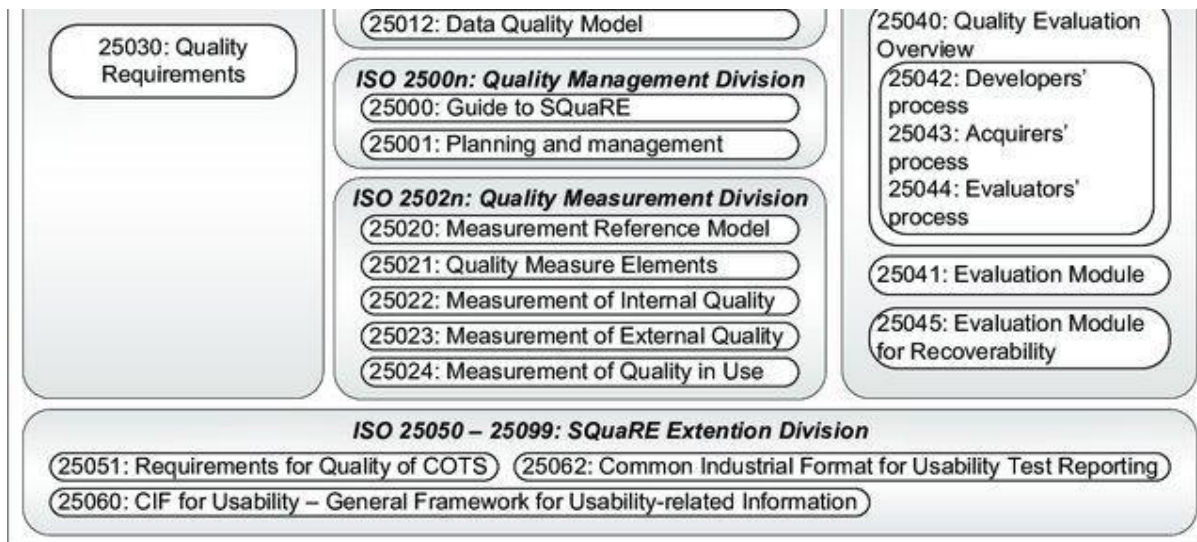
25030: Quality Requirements

25012: Data Quality Model

ISO 2500n: Quality Management Division
25000: Guide to SQuaRE
25001: Planning and management

ISO 2502n: Quality Measurement Division
25020: Measurement Reference Model
25021: Quality Measure Elements
25022: Measurement of Internal Quality
25023: Measurement of External Quality
25024: Measurement of Quality in Use

25040: Quality Evaluation Overview
25042: Developers' process
25043: Acquirers' process
25044: Evaluators' process

25041: Evaluation Module

25045: Evaluation Module for Recoverability

ISO 25050 – 25099: SQuaRE Extention Division
25051: Requirements for Quality of COTS
25062: Common Industrial Format for Usability Test Reporting
25060: CIF for Usability – General Framework for Usability-related Information